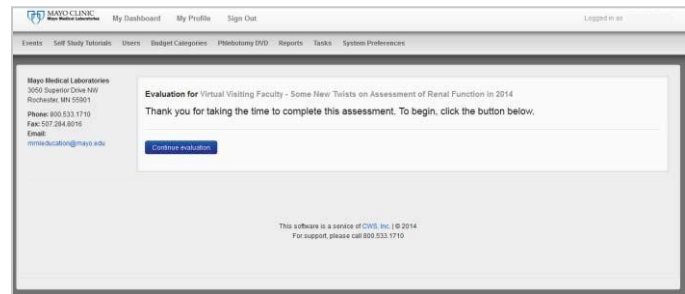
MAYO CLINIC
Mayo Medical Laboratories

My Dashboard My Profile Sign Out

Logged in as

Events Self Study Tutorials Users Budget Categories Phlebotomy DVD Reports Tasks System Preferences

Mayo Medical Laboratories
3050 Superior Drive NW
Rochester, MN 55901
Phone: 800.533.1710
Fax: 507.284.8016
Email:
mmleducation@mayo.edu

Evaluation for Virtual Visiting Faculty - Some New Twists on Assessment of Renal Function in 2014

Thank you for taking the time to complete this assessment. To begin, click the button below.

Continue evaluation

This software is a service of CWS, Inc. | © 2014
For support, please call 800.533.1710